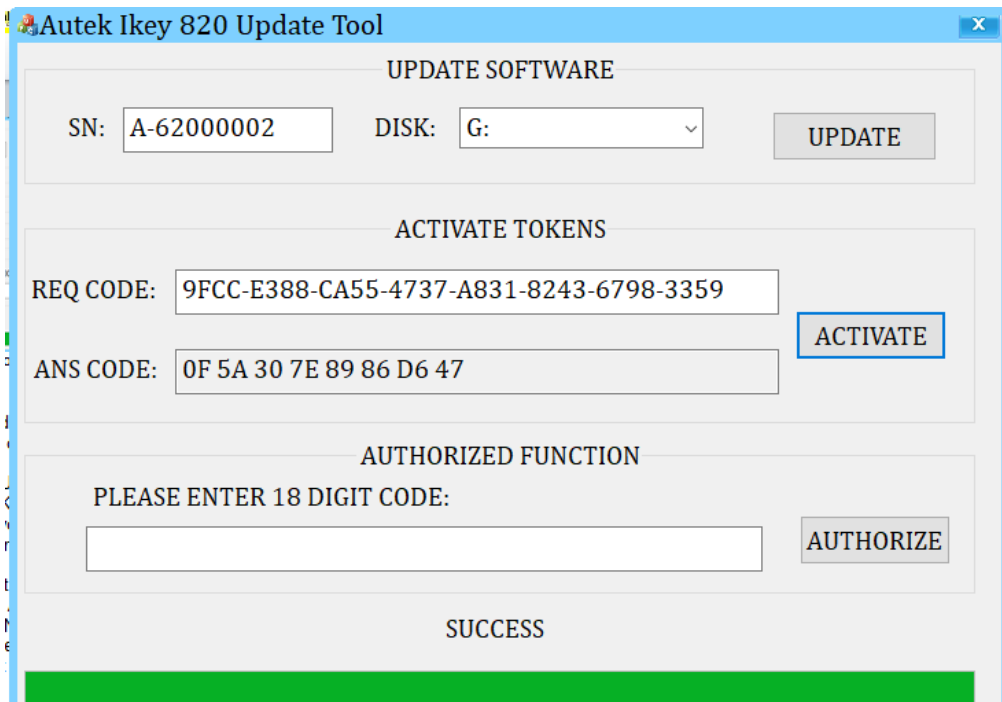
Autek Ikey 820 Update Tool

x

UPDATE SOFTWARE

SN: A-62000002 DISK: G: UPDATE

ACTIVATE TOKENS

REQ CODE: 9FCC-E388-CA55-4737-A831-8243-6798-3359

ACTIVATE

ANS CODE: 0F 5A 30 7E 89 86 D6 47

AUTHORIZED FUNCTION

PLEASE ENTER 18 DIGIT CODE:

AUTHORIZE

SUCCESS